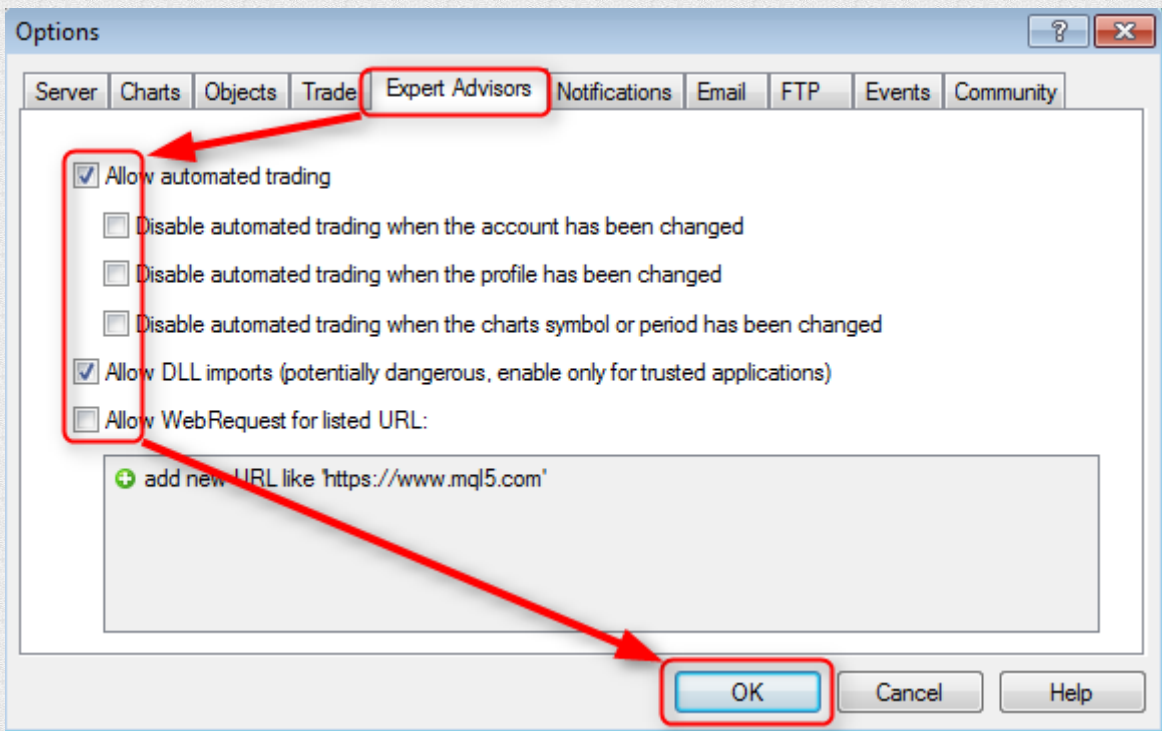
Options

?

Server | Charts | Objects | Trade | Expert Advisors | Notifications | Email | FTP | Events | Community

Allow automated trading

Disable automated trading when the account has been changed

Disable automated trading when the profile has been changed

Disable automated trading when the charts symbol or period has been changed

Allow DLL imports (potentially dangerous, enable only for trusted applications)

Allow WebRequest for listed URL:

add new URL like 'https://www.mql5.com'

OK

Cancel

Help